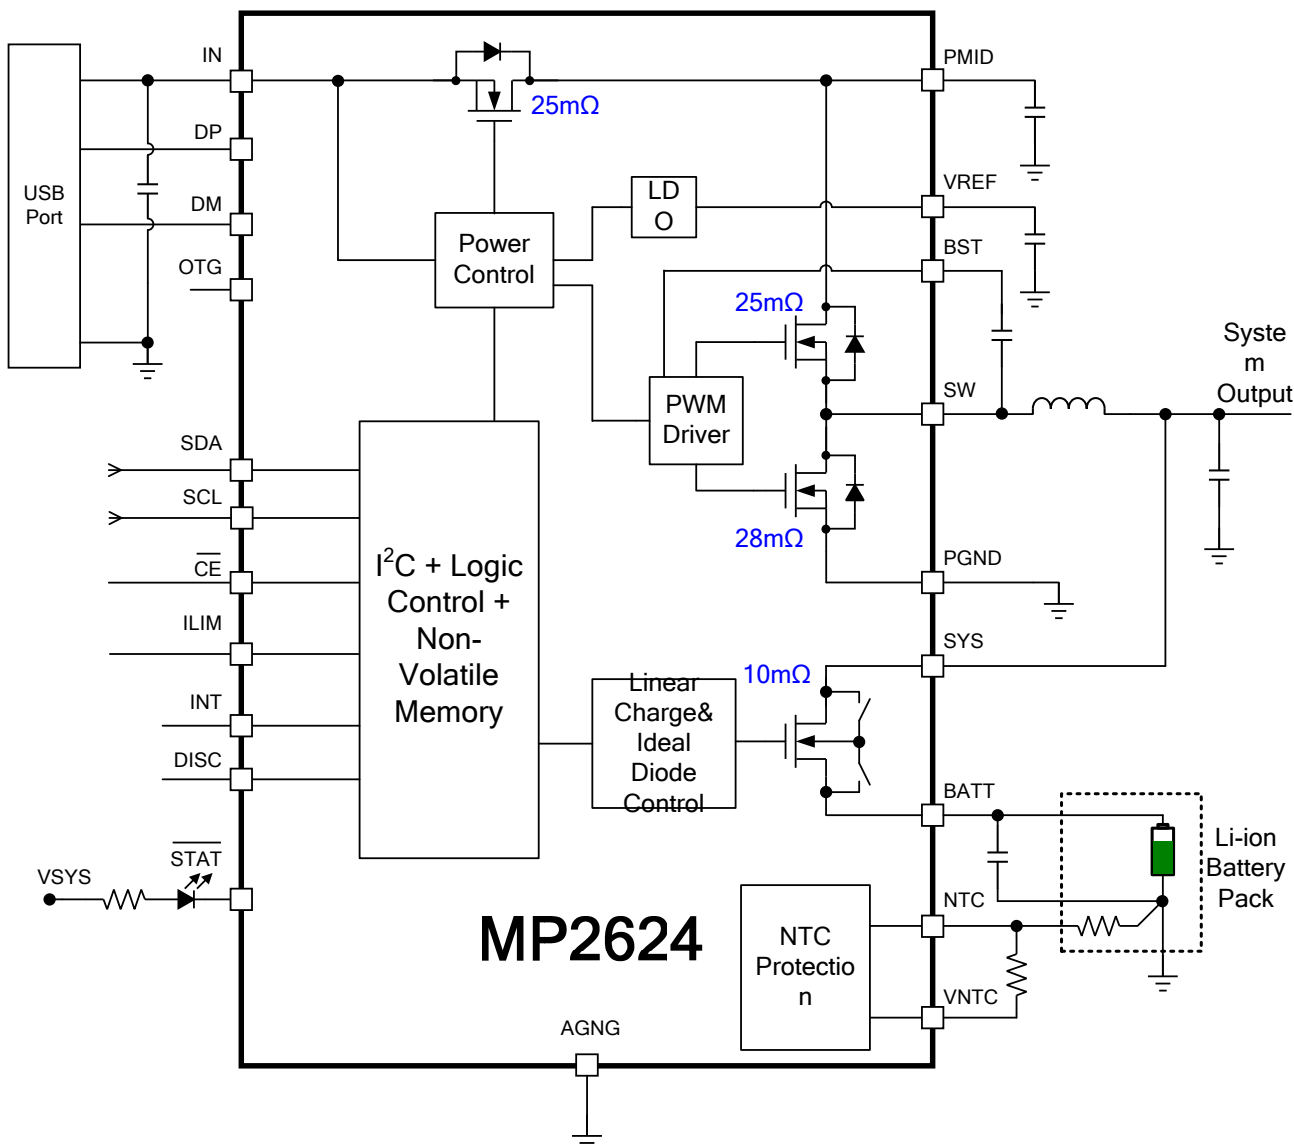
USB Port

IN

DP

DM

OTG

SDA

SCL

$\overline{CE}$

ILIM

INT

DISC

VSYS

$\overline{STAT}$

25mΩ

LD O

Power Control

$I^2C$ + Logic Control + Non-Volatile Memory

PWM Driver

25mΩ

28mΩ

10mΩ

Linear Charge& Ideal Diode Control

PMID

VREF

BST

SW

PGND

SYS

BATT

NTC

VNTC

System Output

Li-ion Battery Pack

MP2624

NTC Protection

AGNG